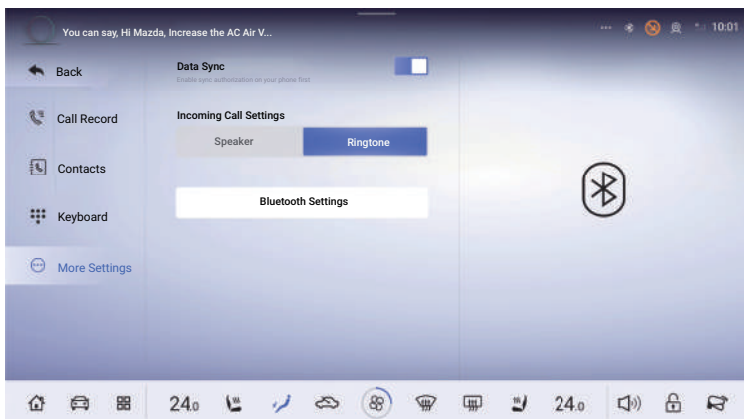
You can say, Hi Mazda, Increase the AC Air V...

10:01

Back

Call Record

Contacts

Keyboard

More Settings

Data Sync

Enable sync authorization on your phone first

Incoming Call Settings

Speaker

Ringtone

Bluetooth Settings

24.0

24.0